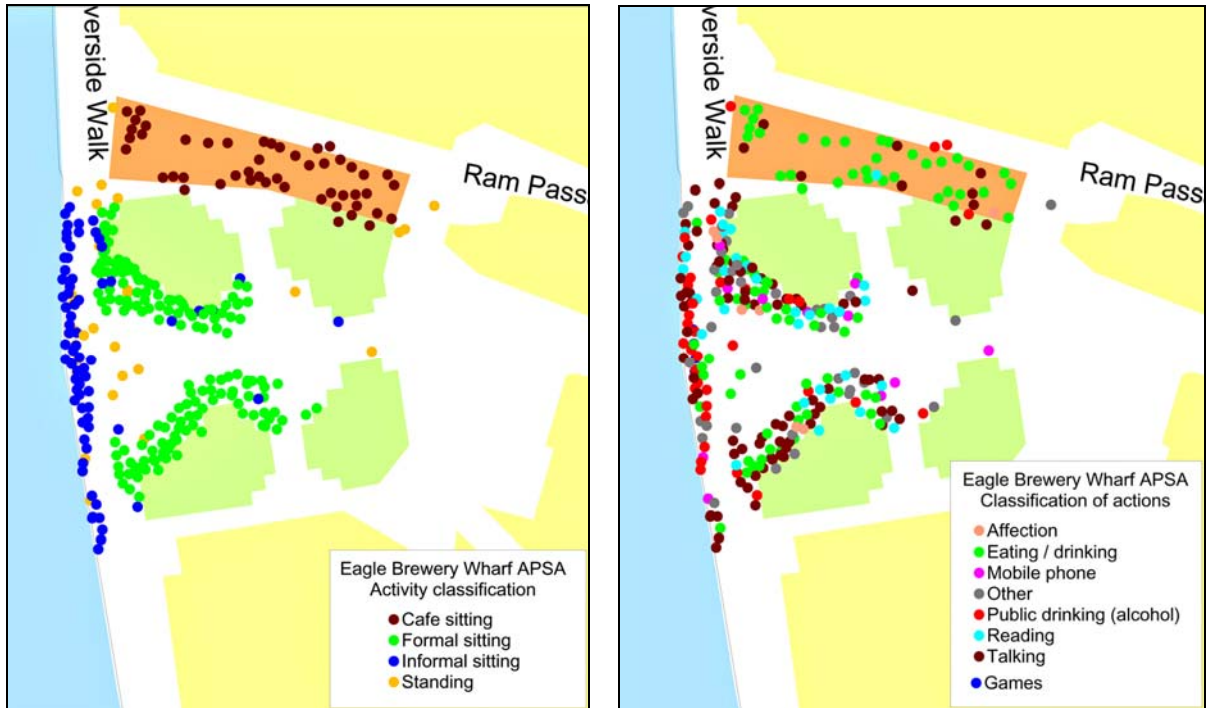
verside Walk

Ram Pass

Eagle Brewery Wharf APSA
Activity classification

Cafe sitting
Formal sitting
Informal sitting
Standing

verside Walk

Ram Pass

Eagle Brewery Wharf APSA
Classification of actions

Affection
Eating / drinking
Mobile phone
Other
Public drinking (alcohol)
Reading
Talking
Games